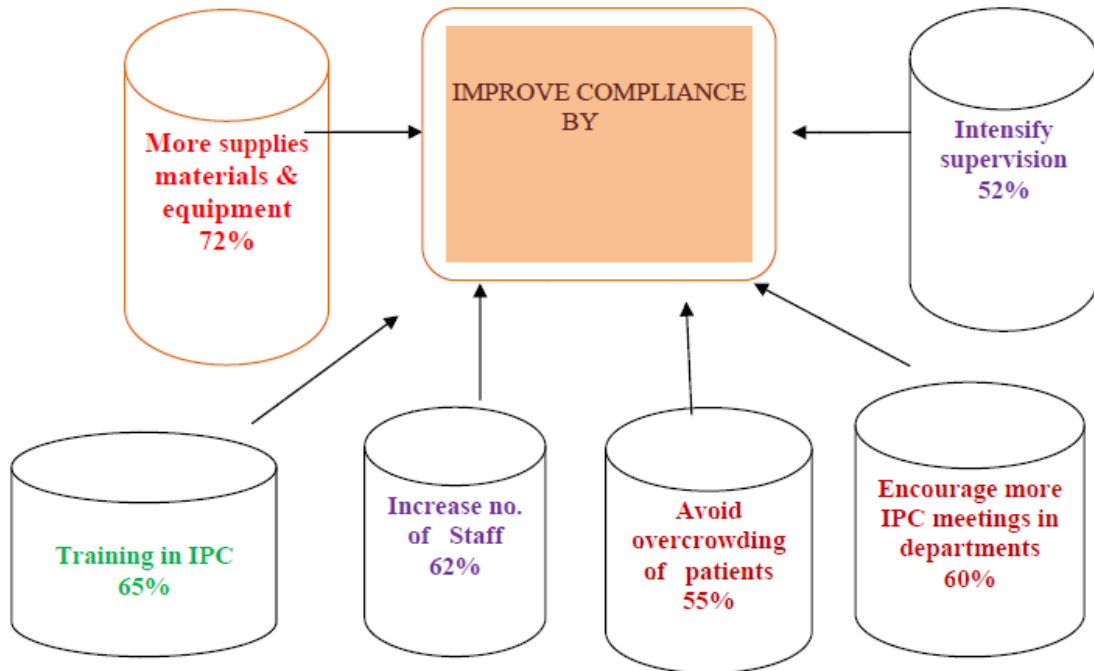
IMPROVE COMPLIANCE BY

More supplies materials & equipment 72%

Intensify supervision 52%

Training in IPC 65%

Increase no. of Staff 62%

Avoid overcrowding of patients 55%

Encourage more IPC meetings in departments 60%